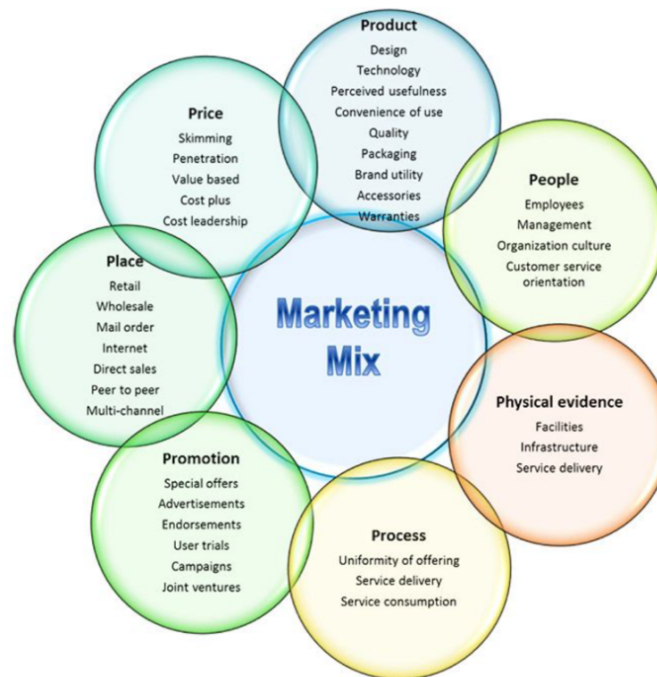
Product
Design
Technology
Perceived usefulness
Convenience of use
Quality
Packaging
Brand utility
Accessories
Warranties

Price
Skimming
Penetration
Value based
Cost plus
Cost leadership

People
Employees
Management
Organization culture
Customer service orientation

Place
Retail
Wholesale
Mail order
Internet
Direct sales
Peer to peer
Multi-channel

Marketing Mix

Physical evidence
Facilities
Infrastructure
Service delivery

Promotion
Special offers
Advertisements
Endorsements
User trials
Campaigns
Joint ventures

Process
Uniformity of offering
Service delivery
Service consumption